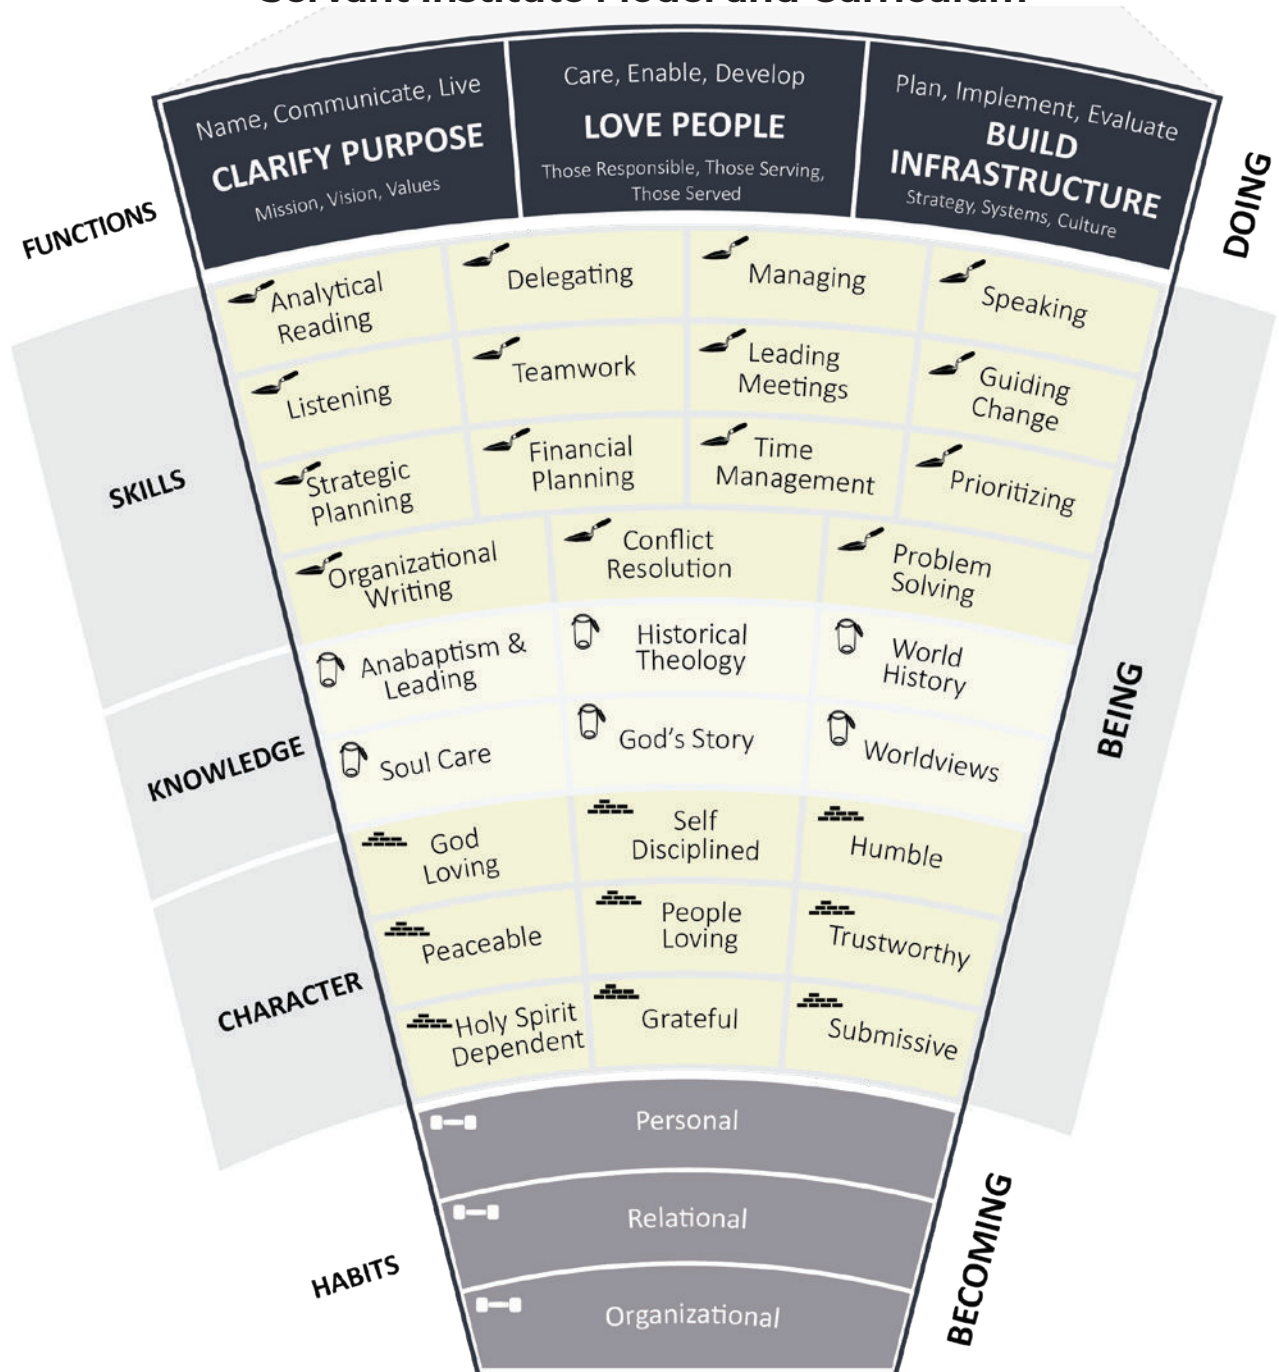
Servant Institute Model and Curriculum

FUNCTIONS

Name, Communicate, Live
CLARIFY PURPOSE
Mission, Vision, Values

Care, Enable, Develop
LOVE PEOPLE
Those Responsible, Those Serving, Those Served

Plan, Implement, Evaluate
BUILD INFRASTRUCTURE
Strategy, Systems, Culture

DOING

SKILLS

Analytical Reading
Delegating
Managing
Speaking
Listening
Teamwork
Leading Meetings
Guiding Change
Strategic Planning
Financial Planning
Time Management
Prioritizing
Organizational Writing
Conflict Resolution
Problem Solving

KNOWLEDGE

Anabaptism & Leading
Historical Theology
World History
Soul Care
God's Story
Worldviews

BEING

CHARACTER

God Loving
Self Disciplined
Humble
Peaceable
People Loving
Trustworthy
Holy Spirit Dependent
Grateful
Submissive

HABITS

Personal
Relational
Organizational

BECOMING